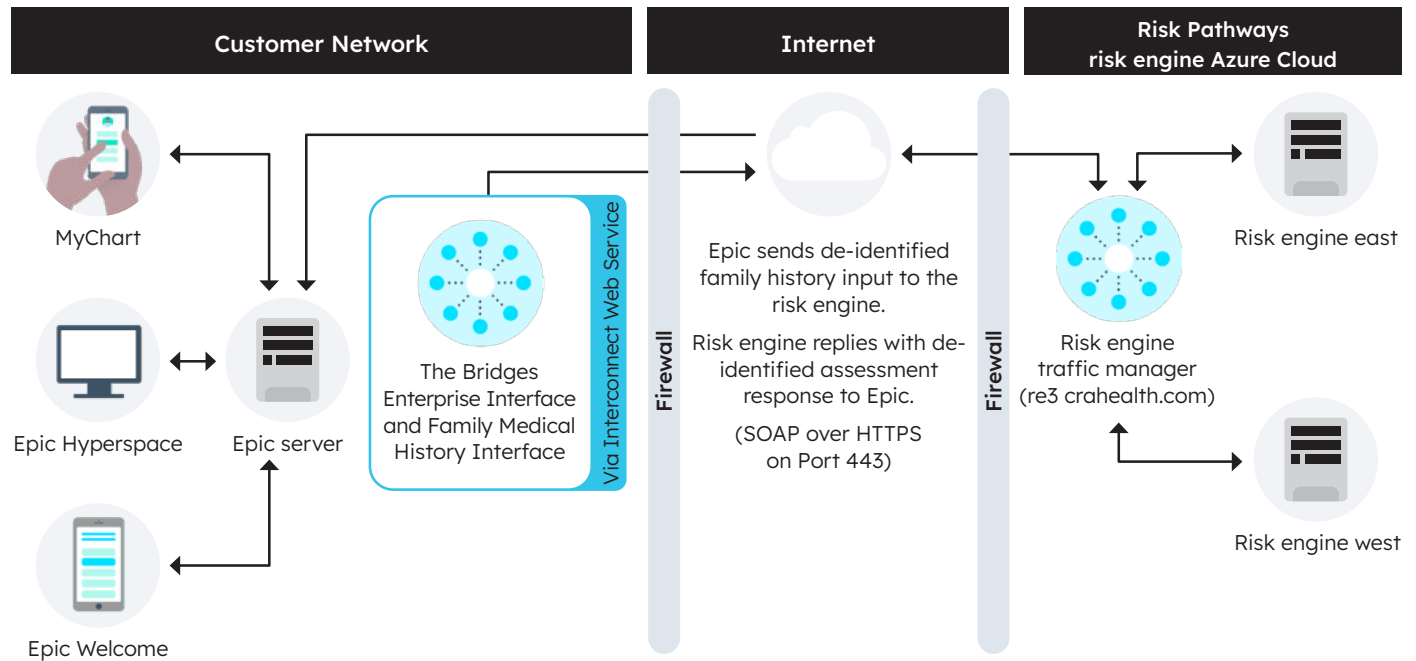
Customer Network

Internet

Risk Pathways
risk engine Azure Cloud

MyChart

Epic Hyperspace

Epic server

Epic Welcome

The Bridges Enterprise Interface and Family Medical History Interface

Via Interconnect Web Service

Firewall

Epic sends de-identified family history input to the risk engine.

Risk engine replies with de-identified assessment response to Epic.

(SOAP over HTTPS on Port 443)

Firewall

Risk engine traffic manager (re3 crahealth.com)

Risk engine east

Risk engine west